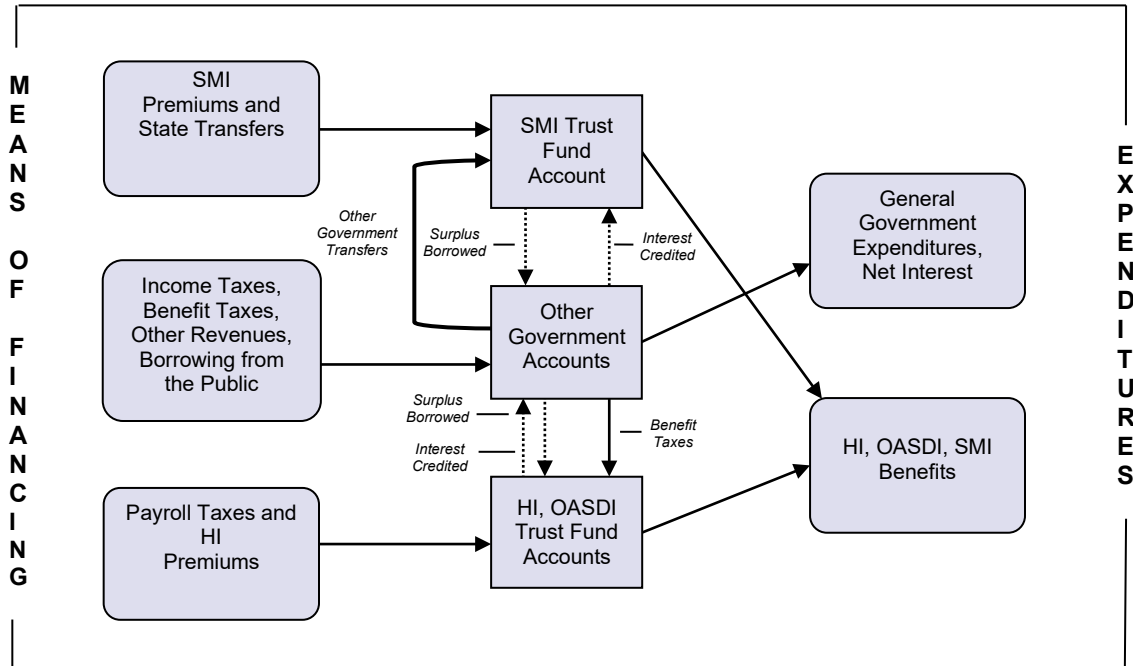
MEANS OF FINANCING

SMI Premiums and State Transfers

SMI Trust Fund Account

Other Government Transfers

Surplus Borrowed

Interest Credited

Income Taxes, Benefit Taxes, Other Revenues, Borrowing from the Public

Other Government Accounts

Surplus Borrowed

Interest Credited

Benefit Taxes

Payroll Taxes and HI Premiums

HI, OASDI Trust Fund Accounts

General Government Expenditures, Net Interest

HI, OASDI, SMI Benefits

EXPENDITURES